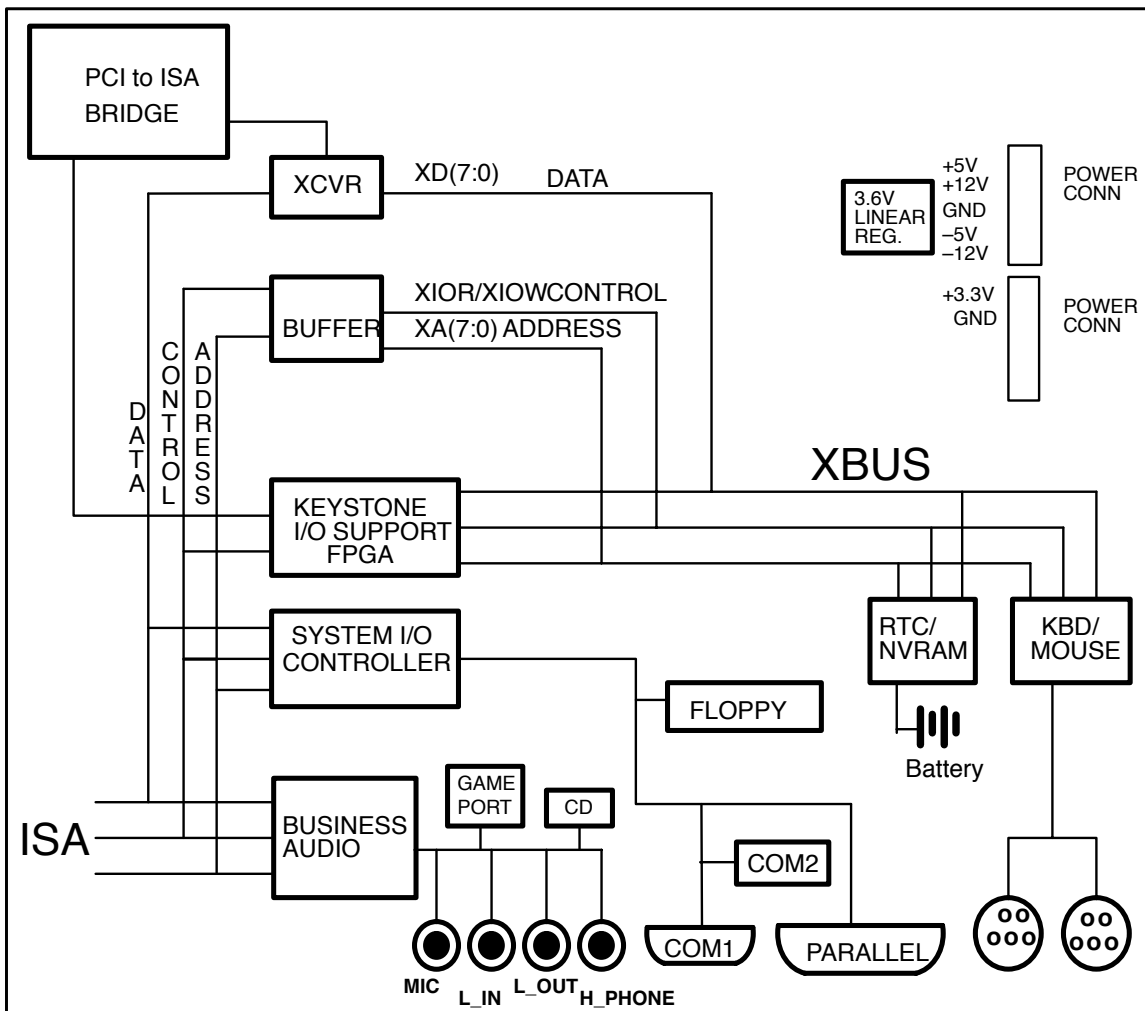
PCI to ISA BRIDGE

XCVR

XD(7:0)

DATA

3.6V LINEAR REG.

+5V
+12V
GND
–5V
–12V

POWER CONN

+3.3V
GND

POWER CONN

BUFFER

XIOR/XIOWCONTROL

XA(7:0) ADDRESS

DATA

CONTROL

ADDRESS

XBUS

KEYSTONE I/O SUPPORT FPGA

RTC/ NVRAM

KBD/ MOUSE

SYSTEM I/O CONTROLLER

FLOPPY

Battery

ISA

BUSINESS AUDIO

GAME PORT

CD

COM2

MIC

L_IN

L_OUT

H_PHONE

COM1

PARALLEL